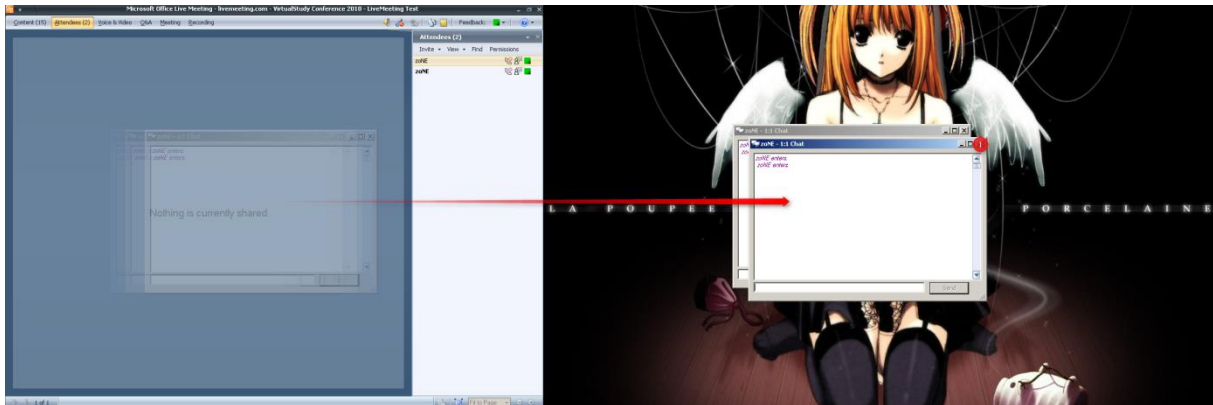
Microsoft Office Live Meeting - livemeeting.com - VirtualStudy Conference 2010 - LiveMeeting Test

Content (15) Attendees (2) Voice & Video Q&A Meeting Recording

Feedback:

Attendees (2)

Invite View Find Permissions

zoNE

zoNE

Nothing is currently shared

1 of 1

Fit to Page

zoNE - 1:1 Chat

zoNE - 1:1 Chat

zoNE enters.
zoNE enters.

Send

1

LA POUPEE

PORCELAINE